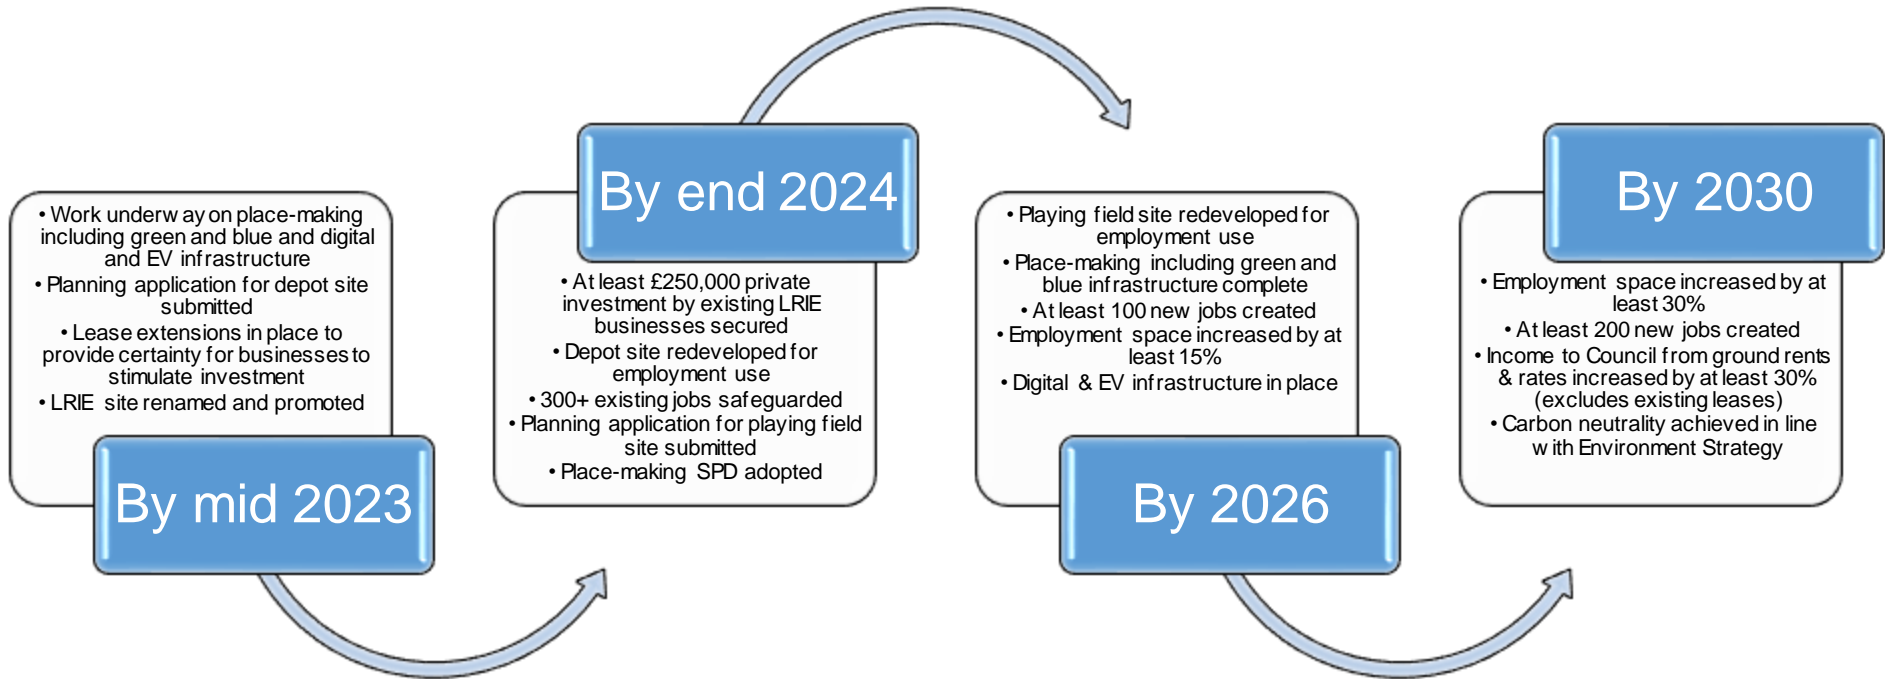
• Work underway on place-making including green and blue and digital and EV infrastructure
• Planning application for depot site submitted
• Lease extensions in place to provide certainty for businesses to stimulate investment
• LRIE site renamed and promoted

By mid 2023

By end 2024

• At least £250,000 private investment by existing LRIE businesses secured
• Depot site redeveloped for employment use
• 300+ existing jobs safeguarded
• Planning application for playing field site submitted
• Place-making SPD adopted

• Playing field site redeveloped for employment use
• Place-making including green and blue infrastructure complete
• At least 100 new jobs created
• Employment space increased by at least 15%
• Digital & EV infrastructure in place

By 2026

By 2030

• Employment space increased by at least 30%
• At least 200 new jobs created
• Income to Council from ground rents & rates increased by at least 30% (excludes existing leases)
• Carbon neutrality achieved in line with Environment Strategy